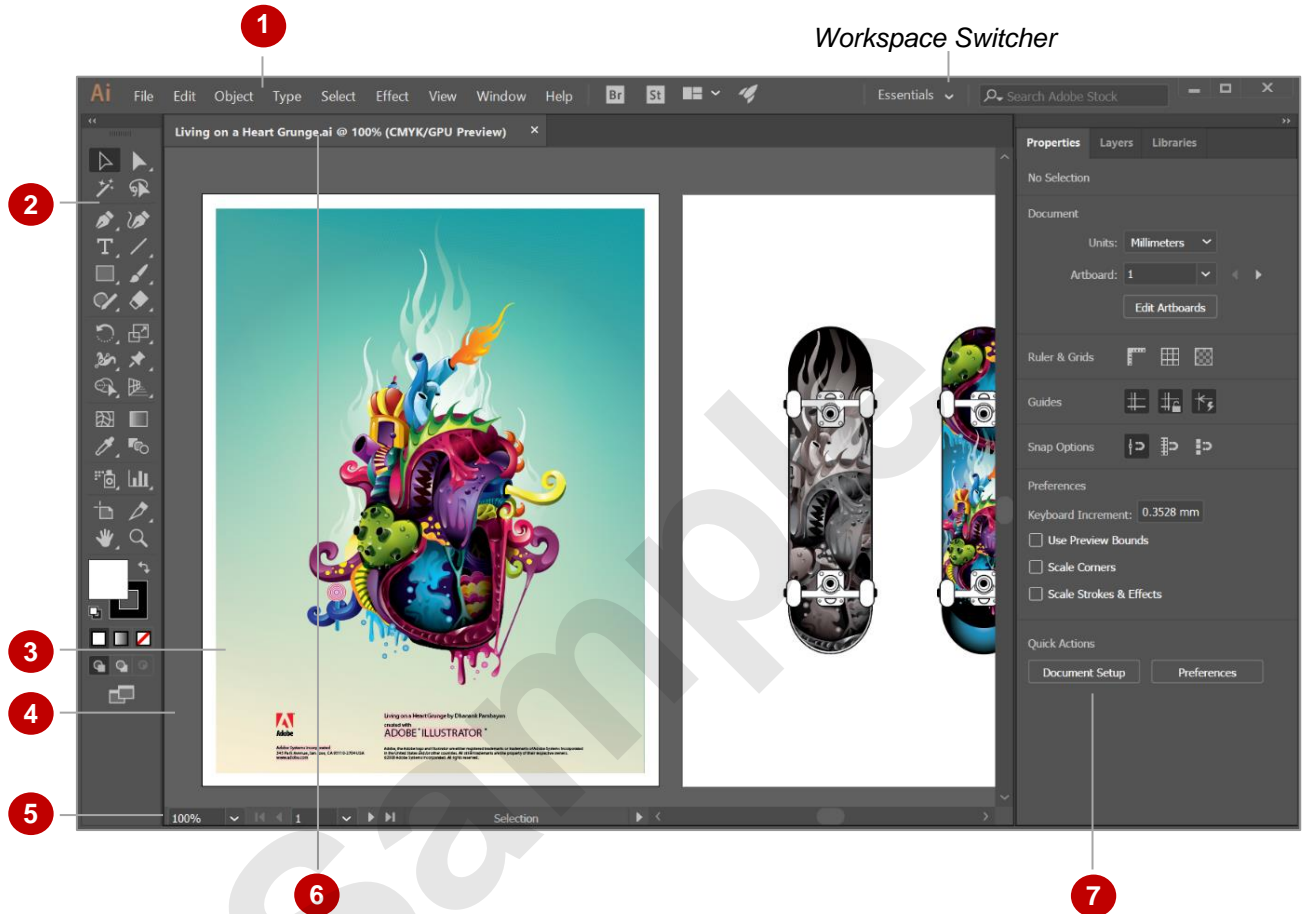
1

Workspace Switcher

Ai File Edit Object Type Select Effect View Window Help Br St Essentials Search Adobe Stock

Living on a Heart Grunge.ai @ 100% (CMYK/GPU Preview) ×

2

3

4

5

Living on a Heart Grunge by Dhanank Pambayun
created with
ADOBE® ILLUSTRATOR®

Adobe

100% 1 Selection

Properties Layers Libraries

No Selection

Document

Units: Millimeters

Artboard: 1

Edit Artboards

Ruler & Grids

Guides

Snap Options

Preferences

Keyboard Increment: 0.3528 mm

Use Preview Bounds

Scale Corners

Scale Strokes & Effects

Quick Actions

Document Setup

Preferences

6

7

Sample